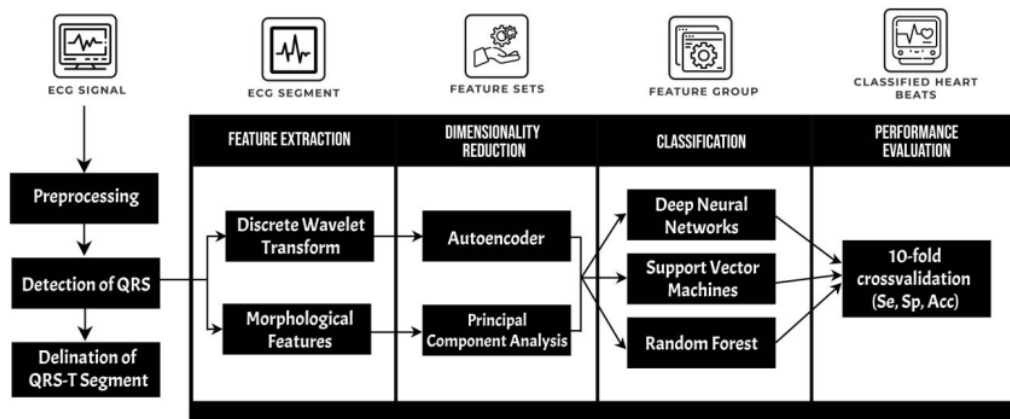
ECG SIGNAL

ECG SEGMENT

FEATURE SETS

FEATURE GROUP

CLASSIFIED HEART BEATS

FEATURE EXTRACTION

DIMENSIONALITY REDUCTION

CLASSIFICATION

PERFORMANCE EVALUATION

Preprocessing

Detection of QRS

Delination of QRS-T Segment

Discrete Wavelet Transform

Morphological Features

Autoencoder

Principal Component Analysis

Deep Neural Networks

Support Vector Machines

Random Forest

10-fold crossvalidation (Se, Sp, Acc)